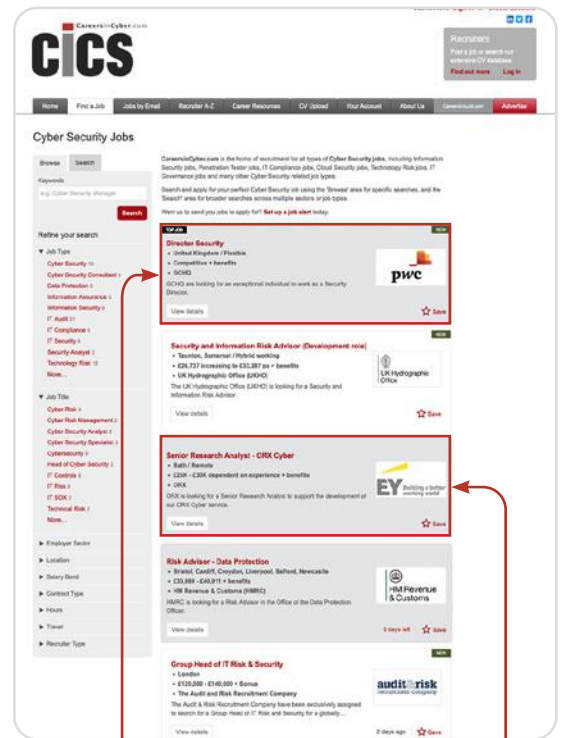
CareersinCyber.com

CiCS

Recruiters
Post a job or search our extensive CV database
Find out more Log in

Home | Find a Job | Jobs by Email | Recruiter A-Z | Career Resources | CV Upload | Your Account | About Us | Careersincloud.com | Advertise

Cyber Security Jobs

Browse | Search

Keywords
e.g. Cyber Security Manager
Search

Refine your search

▼ Job Type
Cyber Security 10
Cyber Security Consultant 3
Data Protection 3
Information Assurance 3
Information Security 9
IT Audit 21
IT Compliance 5
IT Security 5
Security Analyst 3
Technology Risk 12
More...

▼ Job Title
Cyber Risk 3
Cyber Risk Management 2
Cyber Security Analyst 2
Cyber Security Specialist 3
Cybersecurity 2
Head of Cyber Security 2
IT Controls 2
IT Risk 3
IT SOX 2
Technical Risk 1
More...

► Employer Sector
► Location
► Salary Band
► Contract Type
► Hours
► Travel
► Recruiter Type

CareersinCyber.com is the home of recruitment for all types of Cyber Security jobs, including Information Security jobs, Penetration Tester jobs, IT Compliance jobs, Cloud Security jobs, Technology Risk jobs, IT Governance jobs and many other Cyber Security related job types.

Search and apply for your perfect Cyber Security job using the 'Browse' area for specific searches, and the 'Search' area for broader searches across multiple sectors or job types.

Want us to send you jobs to apply for? Set up a job alert today.

TOP JOB NEW
Director Security
• United Kingdom / Flexible
• Competitive + benefits
• GCHQ
GCHQ are looking for an exceptional individual to work as a Security Director.
View details
pwc
Save

NEW
Security and Information Risk Advisor (Development role)
• Taunton, Somerset / Hybrid working
• £26,737 increasing to £32,287 pa + benefits
• UK Hydrographic Office (UKHO)
The UK Hydrographic Office (UKHO) is looking for a Security and Information Risk Advisor
View details
UK Hydrographic Office
Save

NEW
Senior Research Analyst - CRX Cyber
• Bath / Remote
• £25K - £30K dependent on experience + benefits
• CRX
CRX is looking for a Senior Research Analyst to support the development of our CRX Cyber service.
View details
EY Building a better working world
Save

Risk Advisor - Data Protection
• Bristol, Cardiff, Croydon, Liverpool, Salford, Newcastle
• £33,988 - £40,911 + benefits
• HM Revenue & Customs (HMRC)
HMRC is looking for a Risk Advisor in the Office of the Data Protection Officer.
View details
HM Revenue & Customs
3 days left Save

NEW
Group Head of IT Risk & Security
• London
• £120,000 - £140,000 + Bonus
• The Audit and Risk Recruitment Company
The Audit & Risk Recruitment Company have been exclusively assigned to search for a Group Head of IT Risk and Security for a globally...
View details
audit&risk recruitment company
2 days ago Save